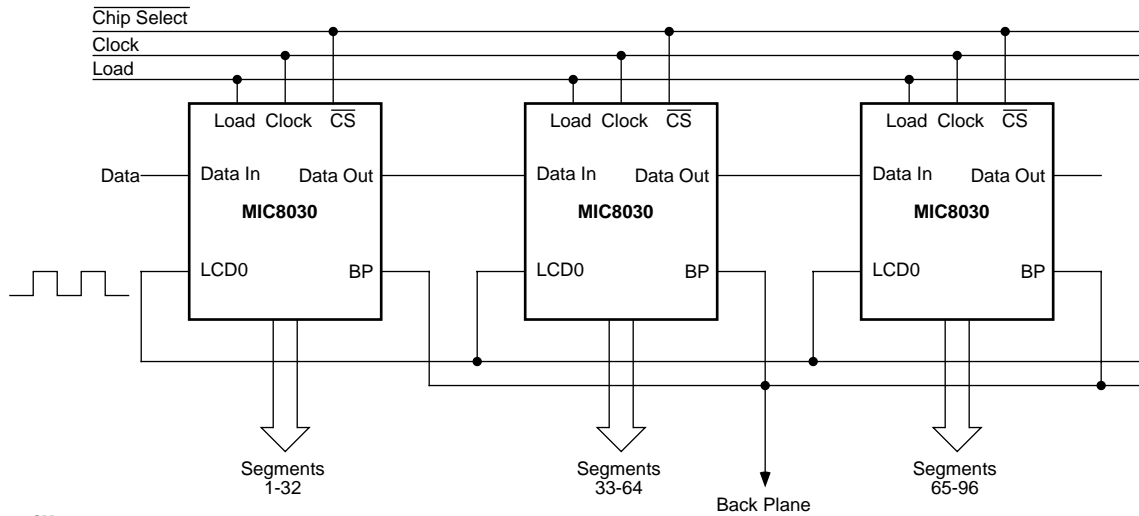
$\overline{\text{Chip Select}}$
Clock
Load

Load Clock $\overline{CS}$
Data
Data In
Data Out
MIC8030
LCD0
BP

Load Clock $\overline{CS}$
Data In
Data Out
MIC8030
LCD0
BP

Load Clock $\overline{CS}$
Data In
Data Out
MIC8030
LCD0
BP

Segments 1-32
Segments 33-64
Back Plane
Segments 65-96